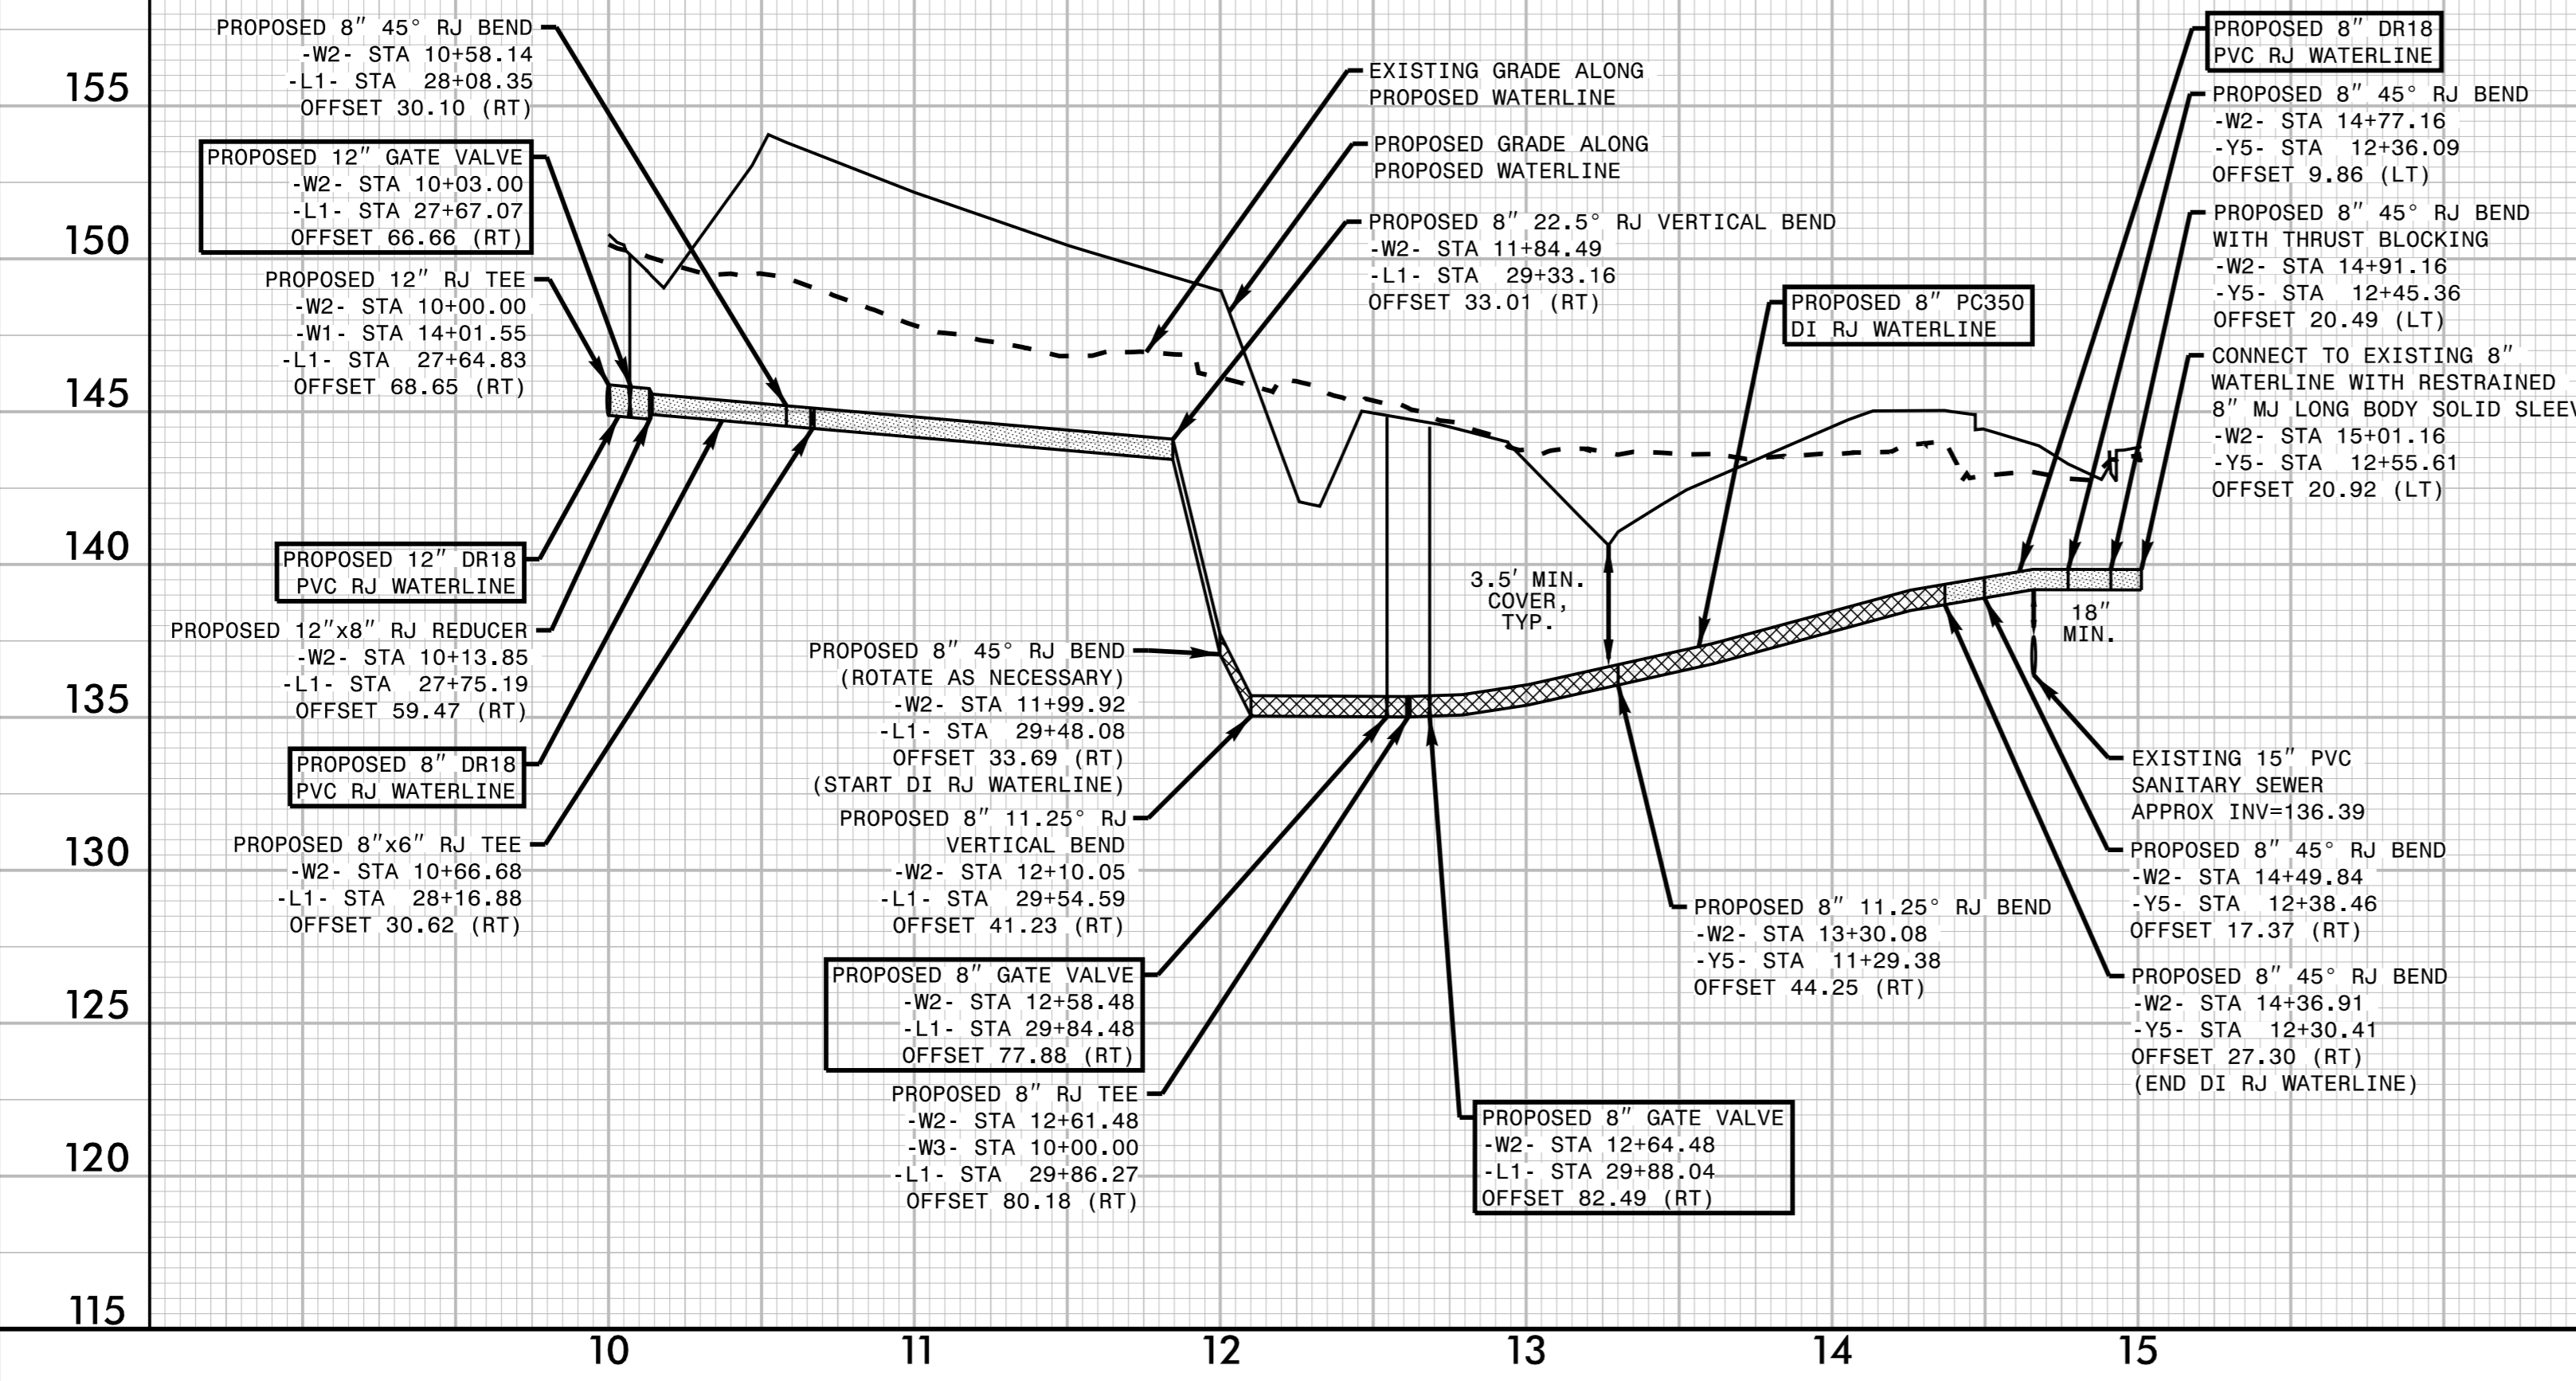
155

150

145

140

135

130

125

120

115

PROPOSED 8″ 45° RJ BEND
-W2- STA 10+58.14
-L1- STA 28+08.35
OFFSET 30.10 (RT)

PROPOSED 12″ GATE VALVE
-W2- STA 10+03.00
-L1- STA 27+67.07
OFFSET 66.66 (RT)

PROPOSED 12″ RJ TEE
-W2- STA 10+00.00
-W1- STA 14+01.55
-L1- STA 27+64.83
OFFSET 68.65 (RT)

PROPOSED 12″ DR18
PVC RJ WATERLINE

PROPOSED 12″x8″ RJ REDUCER
-W2- STA 10+13.85
-L1- STA 27+75.19
OFFSET 59.47 (RT)

PROPOSED 8″ DR18
PVC RJ WATERLINE

PROPOSED 8″x6″ RJ TEE
-W2- STA 10+66.68
-L1- STA 28+16.88
OFFSET 30.62 (RT)

EXISTING GRADE ALONG
PROPOSED WATERLINE

PROPOSED GRADE ALONG
PROPOSED WATERLINE

PROPOSED 8″ 22.5° RJ VERTICAL BEND
-W2- STA 11+84.49
-L1- STA 29+33.16
OFFSET 33.01 (RT)

PROPOSED 8″ PC350
DI RJ WATERLINE

PROPOSED 8″ DR18
PVC RJ WATERLINE

PROPOSED 8″ 45° RJ BEND
-W2- STA 14+77.16
-Y5- STA 12+36.09
OFFSET 9.86 (LT)

PROPOSED 8″ 45° RJ BEND
WITH THRUST BLOCKING
-W2- STA 14+91.16
-Y5- STA 12+45.36
OFFSET 20.49 (LT)

CONNECT TO EXISTING 8″
WATERLINE WITH RESTRAINED
8″ MJ LONG BODY SOLID SLEEV
-W2- STA 15+01.16
-Y5- STA 12+55.61
OFFSET 20.92 (LT)

3.5′ MIN.
COVER,
TYP.

18″
MIN.

PROPOSED 8″ 45° RJ BEND
(ROTATE AS NECESSARY)
-W2- STA 11+99.92
-L1- STA 29+48.08
OFFSET 33.69 (RT)
(START DI RJ WATERLINE)

PROPOSED 8″ 11.25° RJ
VERTICAL BEND
-W2- STA 12+10.05
-L1- STA 29+54.59
OFFSET 41.23 (RT)

PROPOSED 8″ GATE VALVE
-W2- STA 12+58.48
-L1- STA 29+84.48
OFFSET 77.88 (RT)

PROPOSED 8″ RJ TEE
-W2- STA 12+61.48
-W3- STA 10+00.00
-L1- STA 29+86.27
OFFSET 80.18 (RT)

PROPOSED 8″ GATE VALVE
-W2- STA 12+64.48
-L1- STA 29+88.04
OFFSET 82.49 (RT)

PROPOSED 8″ 11.25° RJ BEND
-W2- STA 13+30.08
-Y5- STA 11+29.38
OFFSET 44.25 (RT)

EXISTING 15″ PVC
SANITARY SEWER
APPROX INV=136.39

PROPOSED 8″ 45° RJ BEND
-W2- STA 14+49.84
-Y5- STA 12+38.46
OFFSET 17.37 (RT)

PROPOSED 8″ 45° RJ BEND
-W2- STA 14+36.91
-Y5- STA 12+30.41
OFFSET 27.30 (RT)
(END DI RJ WATERLINE)

10 11 12 13 14 15